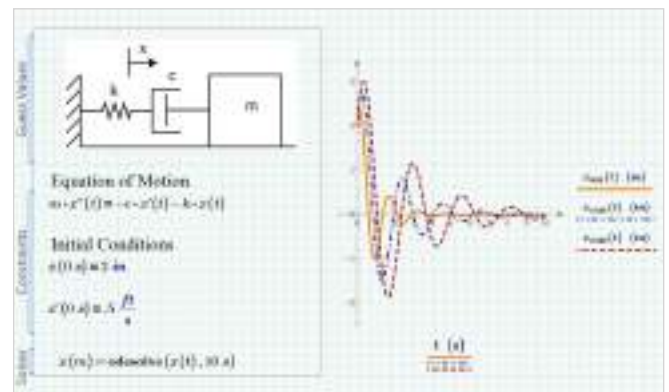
Guess Values

x

k

c

m

Equation of Motion
$m \cdot x''(t) = -c \cdot x'(t) - k \cdot x(t)$

Constraints

Initial Conditions
$x(0\ s) = 2\ in$

$x'(0\ s) = 5\ \frac{ft}{s}$

Solver

$x(m) := \mathbf{odesolve}(x(t), 10\ s)$

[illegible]

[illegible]

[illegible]

$t\ (s)$

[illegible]